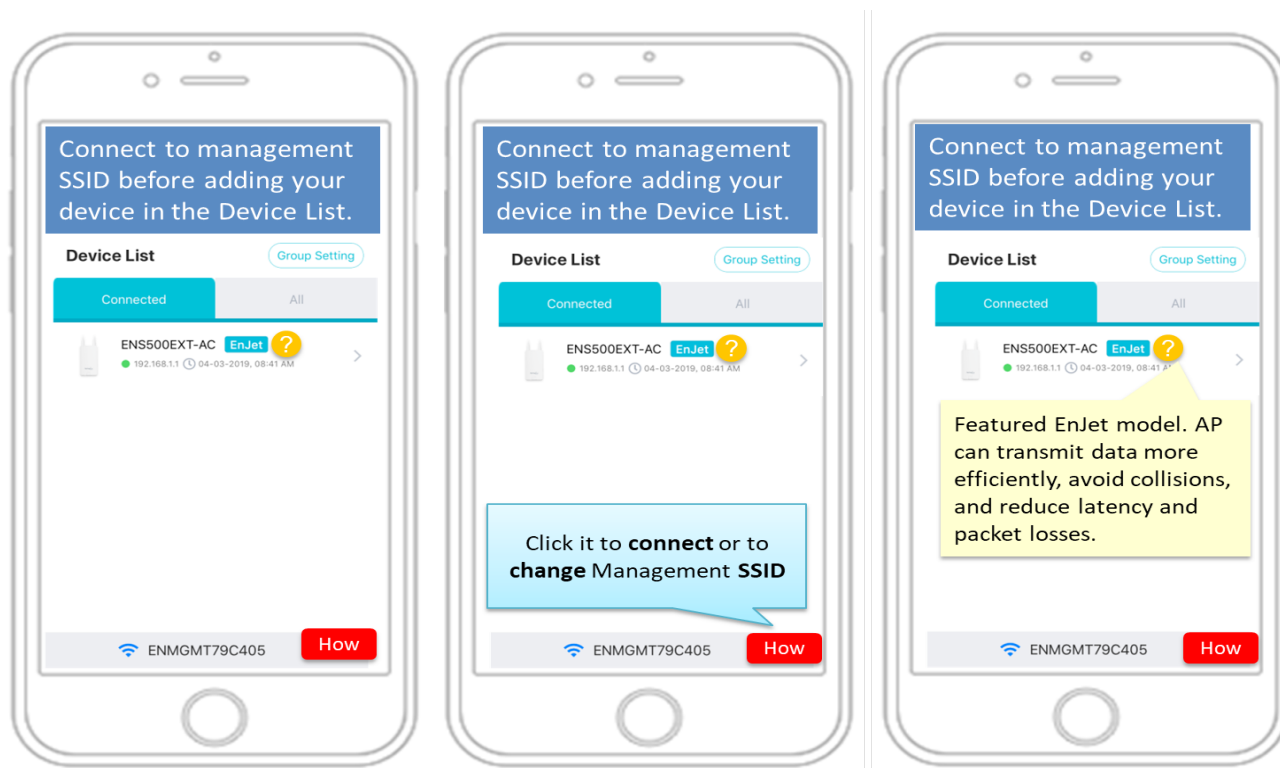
Connect to management SSID before adding your device in the Device List.

Device List

Group Setting

Connected

All

ENS500EXT-AC EnJet ?

192.168.1.1 04-03-2019, 08:41 AM

ENMGMT79C405

How

Connect to management SSID before adding your device in the Device List.

Device List

Group Setting

Connected

All

ENS500EXT-AC EnJet ?

192.168.1.1 04-03-2019, 08:41 AM

Click it to **connect** or to **change** Management **SSID**

ENMGMT79C405

How

Connect to management SSID before adding your device in the Device List.

Device List

Group Setting

Connected

All

ENS500EXT-AC EnJet ?

192.168.1.1 04-03-2019, 08:41 AM

Featured EnJet model. AP can transmit data more efficiently, avoid collisions, and reduce latency and packet losses.

ENMGMT79C405

How